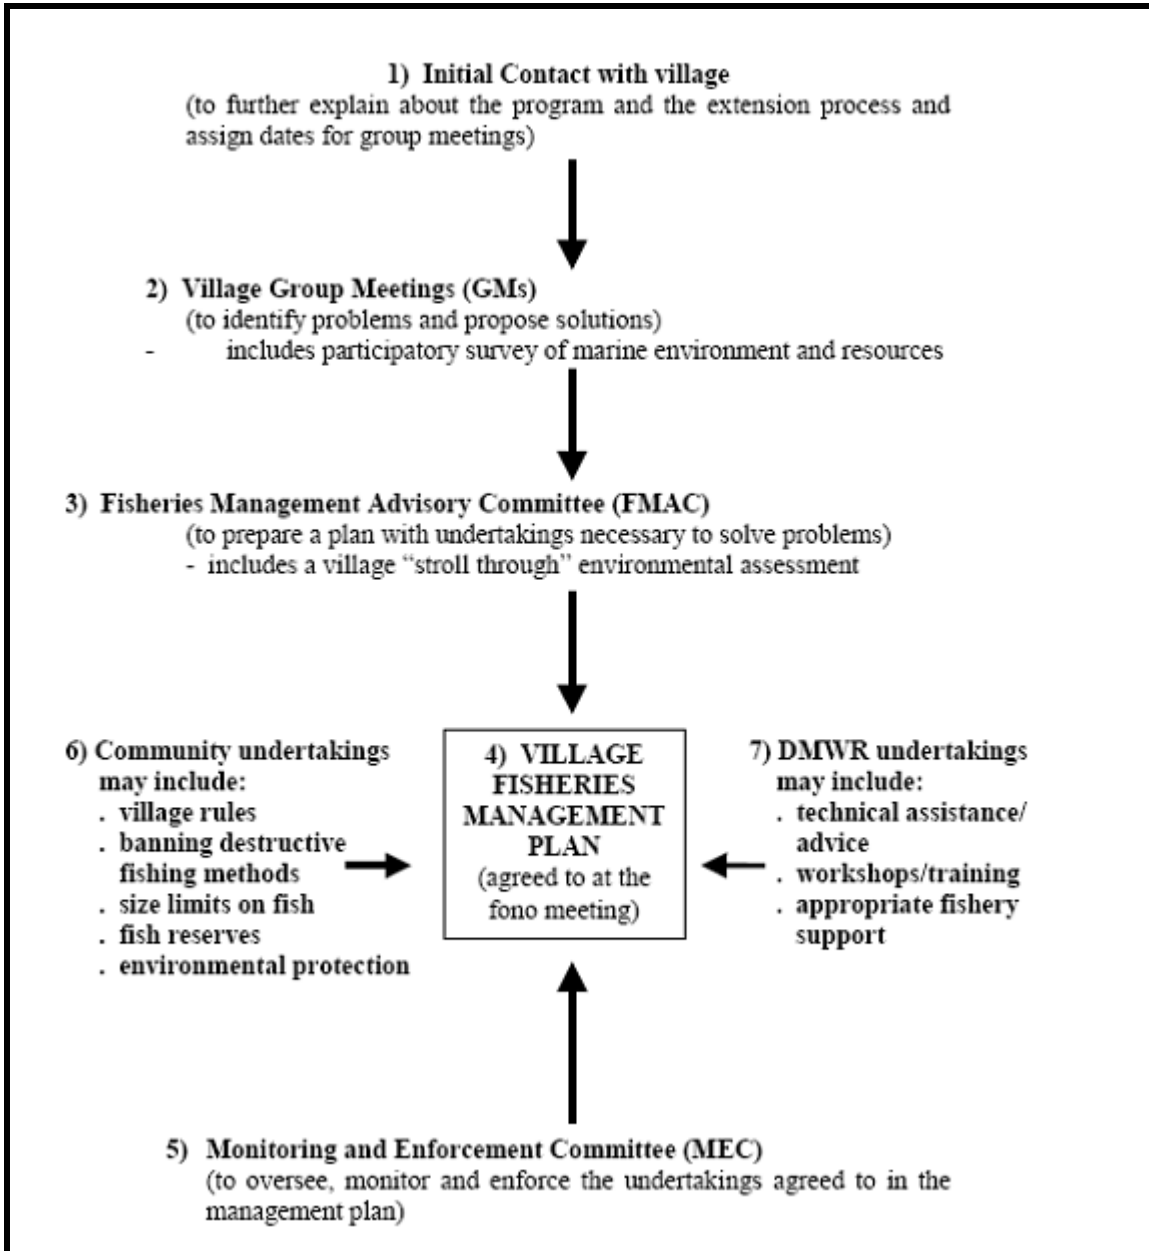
1) Initial Contact with village
(to further explain about the program and the extension process and assign dates for group meetings)

2) Village Group Meetings (GMs)
(to identify problems and propose solutions)
- includes participatory survey of marine environment and resources

3) Fisheries Management Advisory Committee (FMAC)
(to prepare a plan with undertakings necessary to solve problems)
- includes a village "stroll through" environmental assessment

6) Community undertakings may include:
. village rules
. banning destructive fishing methods
. size limits on fish
. fish reserves
. environmental protection

4) VILLAGE FISHERIES MANAGEMENT PLAN
(agreed to at the fono meeting)

7) DMWR undertakings may include:
. technical assistance/ advice
. workshops/training
. appropriate fishery support

5) Monitoring and Enforcement Committee (MEC)
(to oversee, monitor and enforce the undertakings agreed to in the management plan)